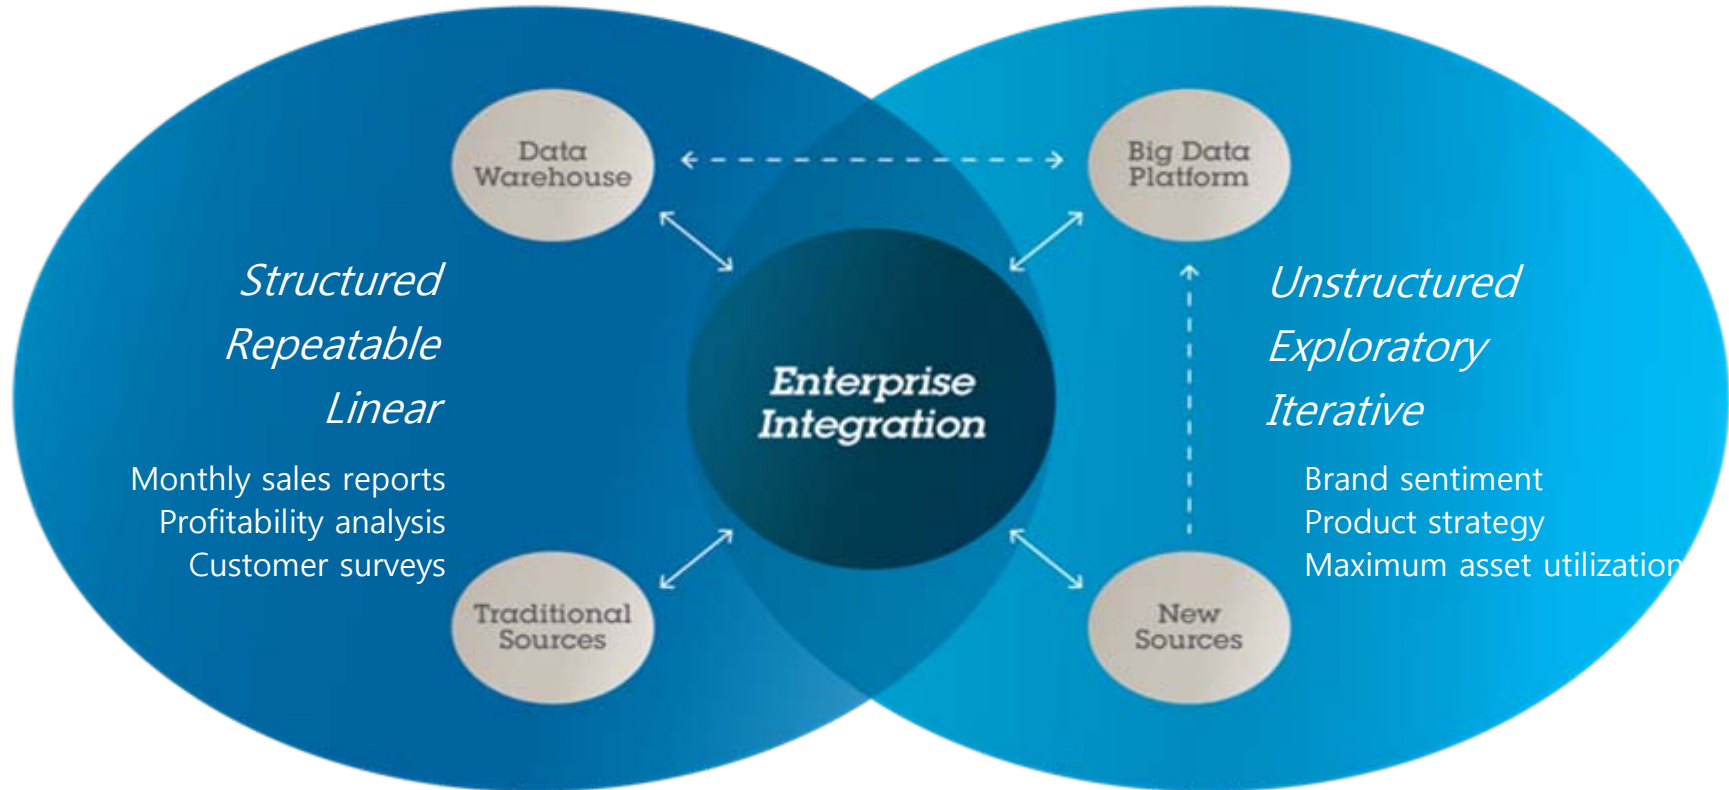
Data Warehouse

Big Data Platform

Structured
Repeatable
Linear

Monthly sales reports
Profitability analysis
Customer surveys

Enterprise Integration

Unstructured
Exploratory
Iterative

Brand sentiment
Product strategy
Maximum asset utilization

Traditional Sources

New Sources